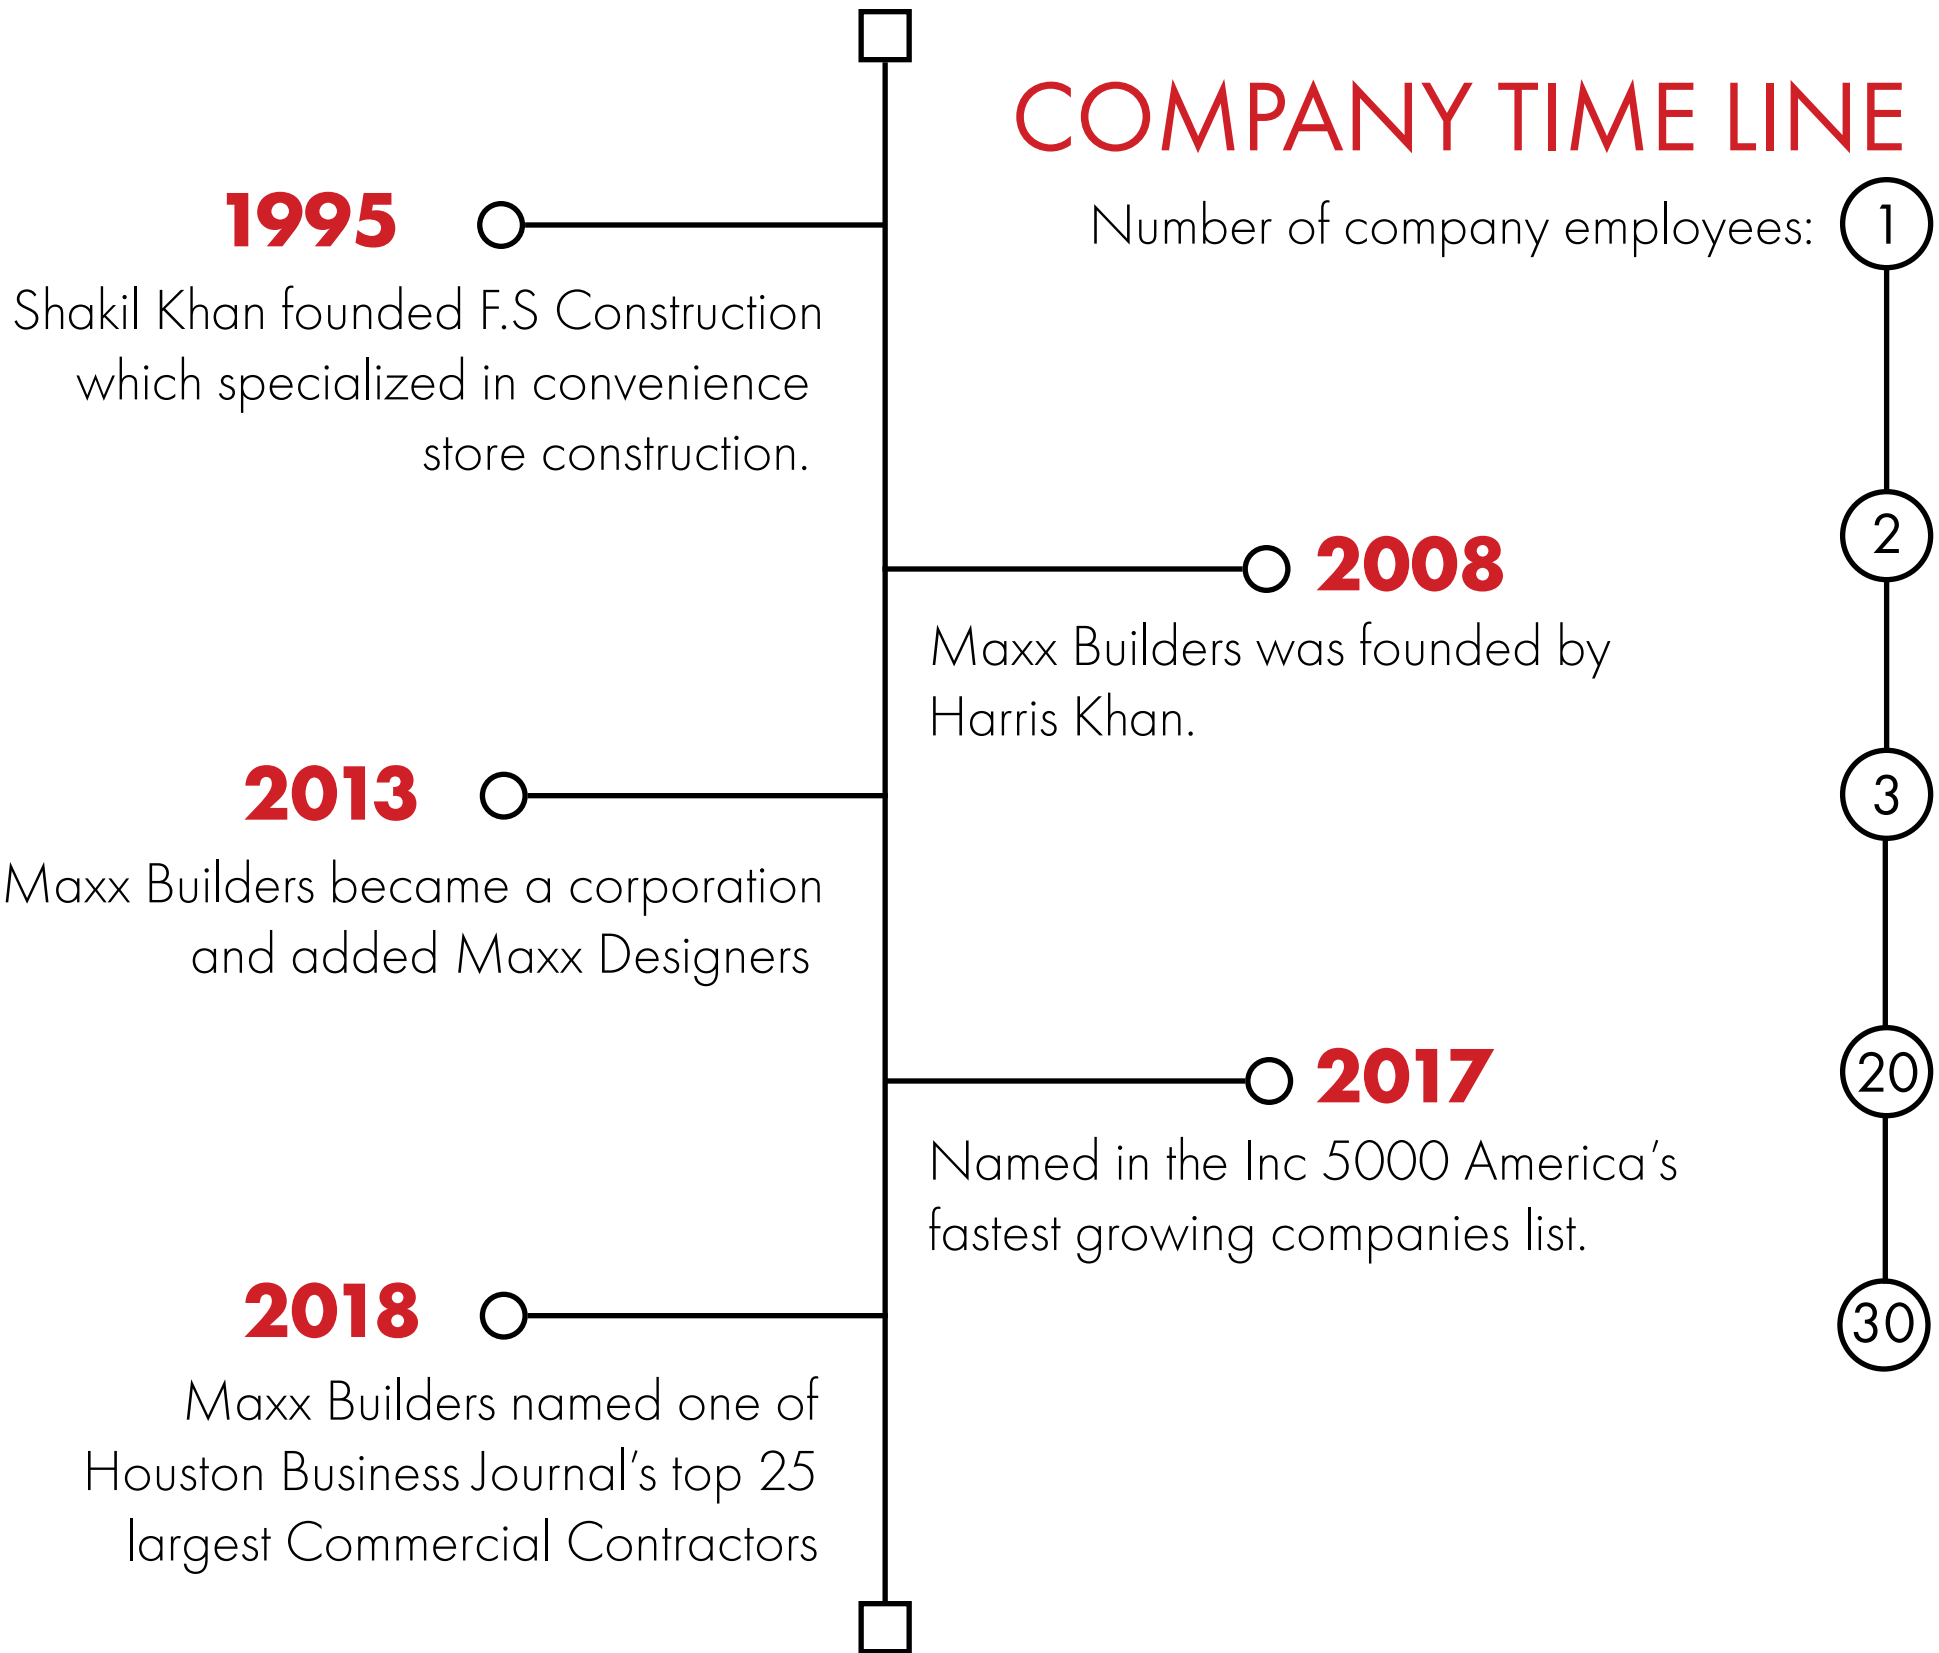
COMPANY TIME LINE

Number of company employees:

1

1995

Shakil Khan founded F.S Construction which specialized in convenience store construction.

2

2008

Maxx Builders was founded by Harris Khan.

3

2013

Maxx Builders became a corporation and added Maxx Designers

20

2017

Named in the Inc 5000 America's fastest growing companies list.

30

2018

Maxx Builders named one of Houston Business Journal's top 25 largest Commercial Contractors